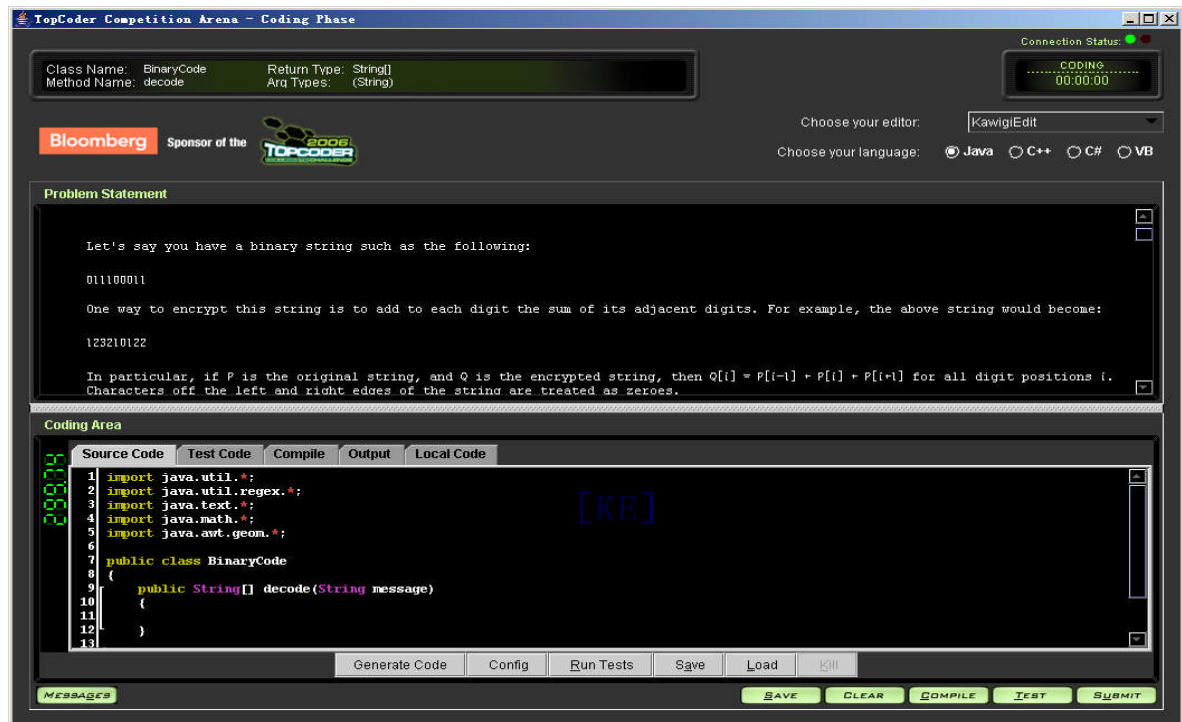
TopCoder Competition Arena - Coding Phase

Connection Status:

Class Name: BinaryCode
Method Name: decode
Return Type: String[]
Arg Types: (String)

CODING
00:00:00

Bloomberg Sponsor of the 2006 TOPCODER

Choose your editor: KawigiEdit
Choose your language: Java C++ C# VB

Problem Statement

Let's say you have a binary string such as the following:

011100011

One way to encrypt this string is to add to each digit the sum of its adjacent digits. For example, the above string would become:

123210122

In particular, if P is the original string, and Q is the encrypted string, then Q[i] = P[i-1] + P[i] + P[i+1] for all digit positions i. Characters off the left and right edges of the string are treated as zeroes.

Coding Area

Source Code | Test Code | Compile | Output | Local Code

1 import java.util.*;
2 import java.util.regex.*;
3 import java.text.*;
4 import java.math.*;
5 import java.awt.geom.*;
6
7 public class BinaryCode
8 {
9 public String[] decode(String message)
10 {
11
12 }
13

[KE]

Generate Code | Config | Run Tests | Save | Load | Kill

MESSAGES

SAVE | CLEAR | COMPILE | TEST | SUBMIT